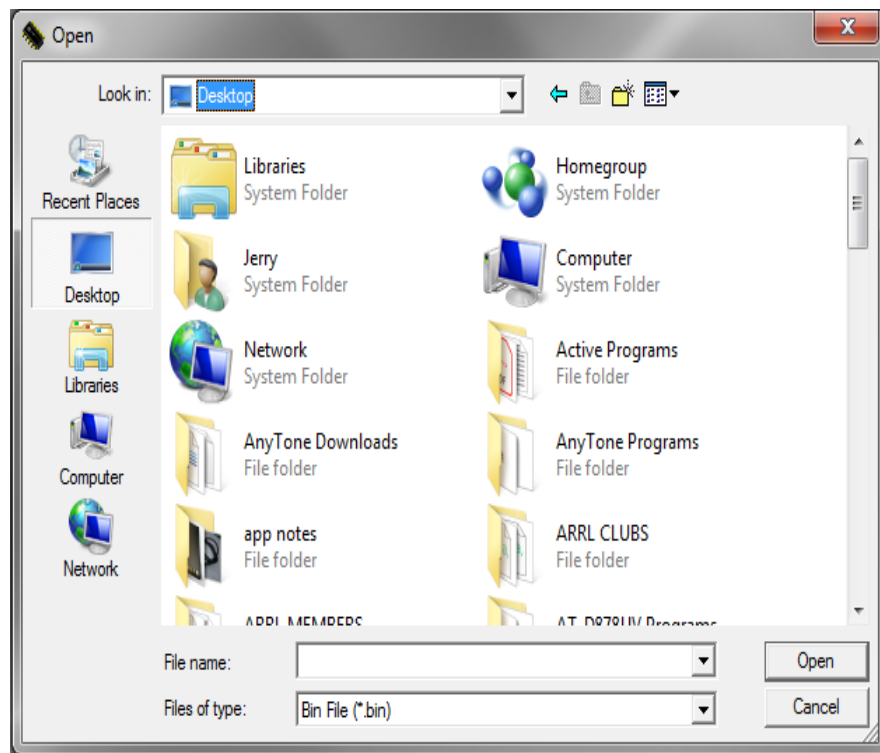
Open

Look in: Desktop

Recent Places
Desktop
Libraries
Computer
Network

Libraries
System Folder

Homegroup
System Folder

Jerry
System Folder

Computer
System Folder

Network
System Folder

Active Programs
File folder

AnyTone Downloads
File folder

AnyTone Programs
File folder

app notes
File folder

ARRL CLUBS
File folder

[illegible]

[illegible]

File name:
Files of type: Bin File (*.bin)

Open
Cancel